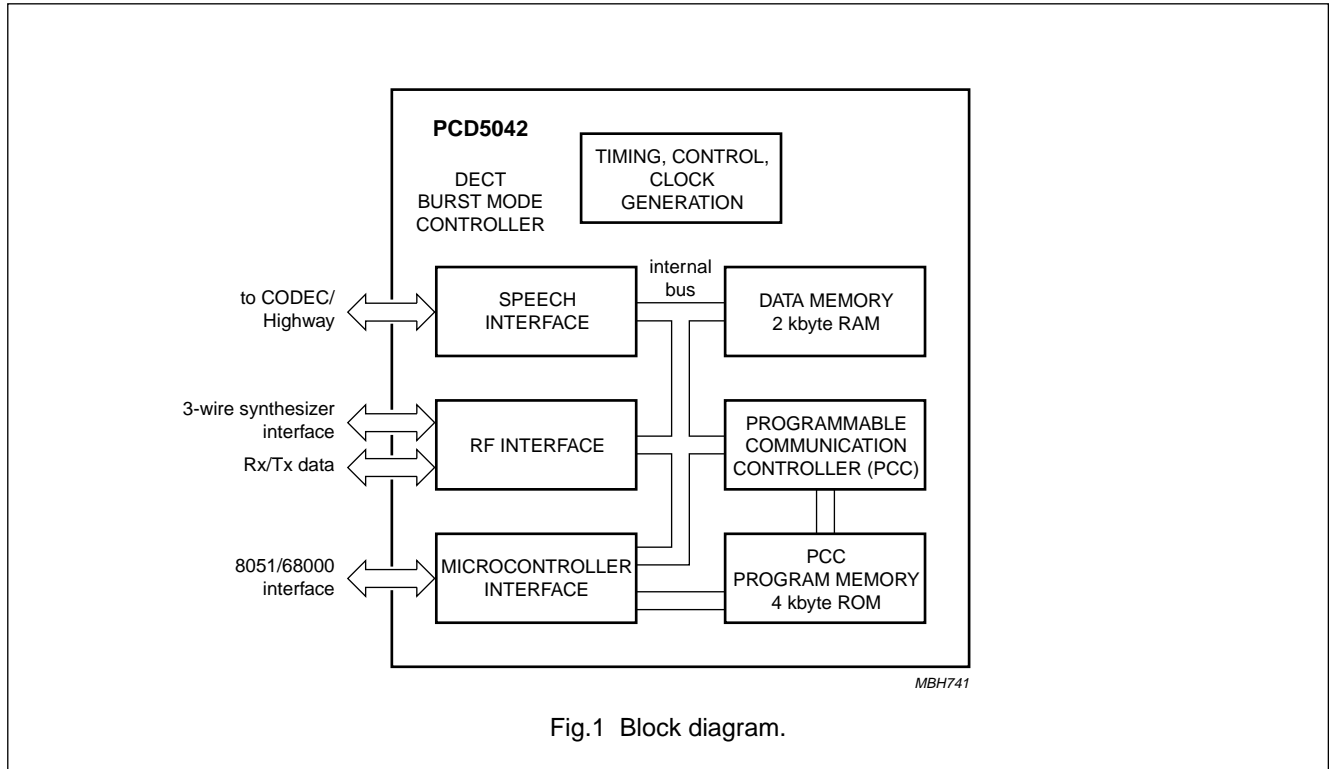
PCD5042

DECT
BURST MODE
CONTROLLER

TIMING, CONTROL,
CLOCK
GENERATION

internal
bus

to CODEC/
Highway

SPEECH
INTERFACE

DATA MEMORY
2 kbyte RAM

3-wire synthesizer
interface

Rx/Tx data

RF INTERFACE

PROGRAMMABLE
COMMUNICATION
CONTROLLER (PCC)

8051/68000
interface

MICROCONTROLLER
INTERFACE

PCC
PROGRAM MEMORY
4 kbyte ROM

MBH741

Fig.1 Block diagram.